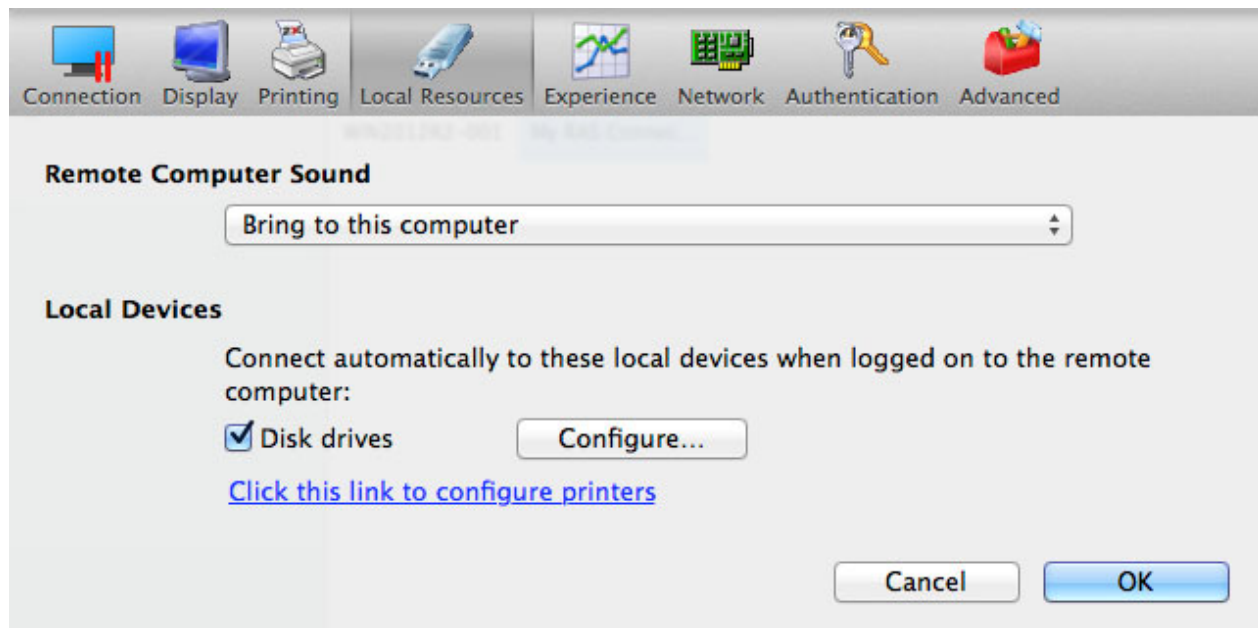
Connection Display Printing Local Resources Experience Network Authentication Advanced

Remote Computer Sound

Bring to this computer

Local Devices

Connect automatically to these local devices when logged on to the remote computer:

Disk drives

Configure...

Click this link to configure printers

Cancel

OK